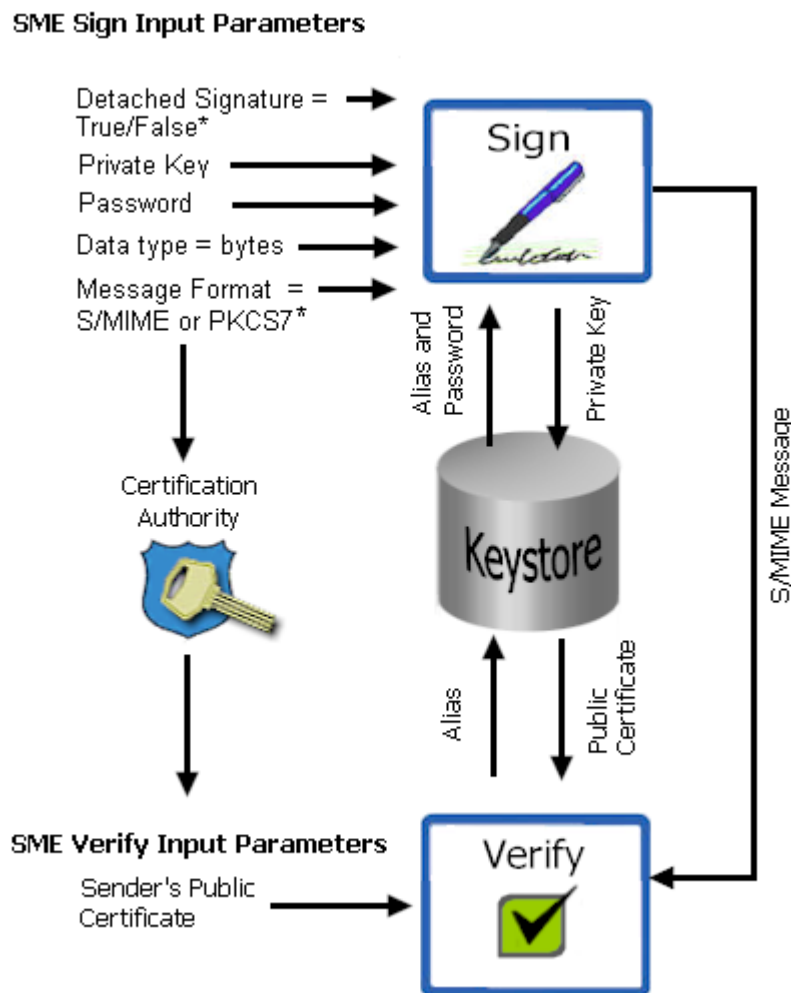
SME Sign Input Parameters

Detached Signature = True/False*

Private Key

Password

Data type = bytes

Message Format = S/MIME or PKCS7*

Sign

Alias and Password

Private Key

S/MIME Message

Certification Authority

Keystore

Alias

Public Certificate

SME Verify Input Parameters

Sender's Public Certificate

Verify